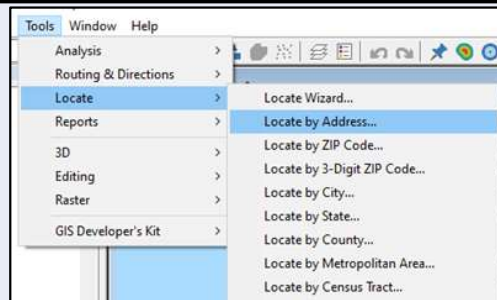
Tools Window Help

Analysis >
Routing & Directions >
Locate >
Reports >
3D >
Editing >
Raster >
GIS Developer's Kit >

Locate Wizard...
Locate by Address...
Locate by ZIP Code...
Locate by 3-Digit ZIP Code...
Locate by City...
Locate by State...
Locate by County...
Locate by Metropolitan Area...
Locate by Census Tract...